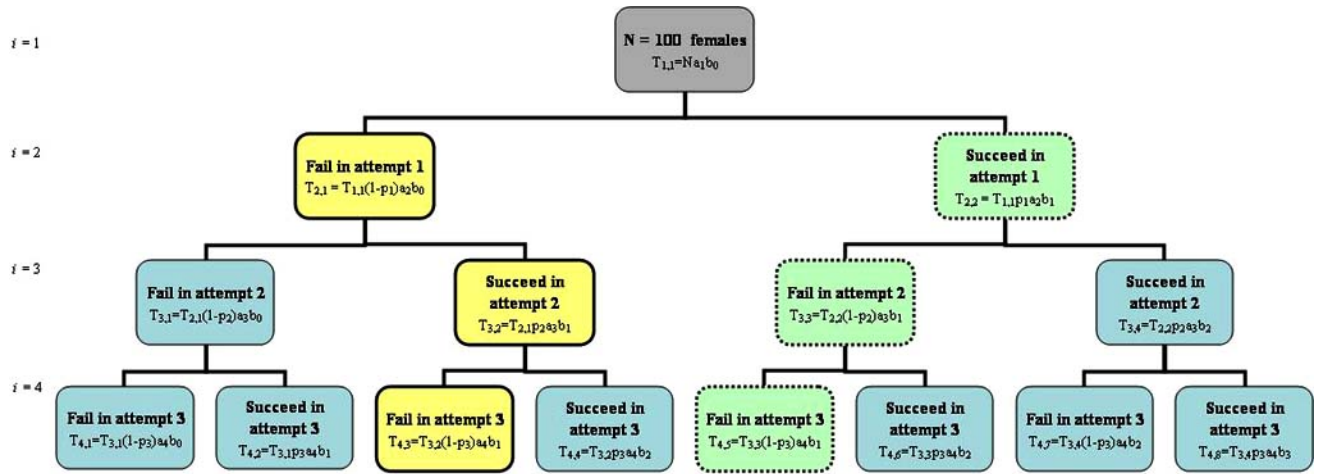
$i = 1$

N = 100 females
$T_{1,1}=Na_1b_0$

$i = 2$

Fail in attempt 1
$T_{2,1} = T_{1,1}(1-p_1)a_2b_0$

Succeed in attempt 1
$T_{2,2} = T_{1,1}p_1a_2b_1$

$i = 3$

Fail in attempt 2
$T_{3,1}=T_{2,1}(1-p_2)a_3b_0$

Succeed in attempt 2
$T_{3,2}=T_{2,1}p_2a_3b_1$

Fail in attempt 2
$T_{3,3}=T_{2,2}(1-p_2)a_3b_1$

Succeed in attempt 2
$T_{3,4}=T_{2,2}p_2a_3b_2$

$i = 4$

Fail in attempt 3
$T_{4,1}=T_{3,1}(1-p_3)a_4b_0$

Succeed in attempt 3
$T_{4,2}=T_{3,1}p_3a_4b_1$

Fail in attempt 3
$T_{4,3}=T_{3,2}(1-p_3)a_4b_1$

Succeed in attempt 3
$T_{4,4}=T_{3,2}p_3a_4b_2$

Fail in attempt 3
$T_{4,5}=T_{3,3}(1-p_3)a_4b_1$

Succeed in attempt 3
$T_{4,6}=T_{3,3}p_3a_4b_2$

Fail in attempt 3
$T_{4,7}=T_{3,4}(1-p_3)a_4b_2$

Succeed in attempt 3
$T_{4,8}=T_{3,4}p_3a_4b_3$